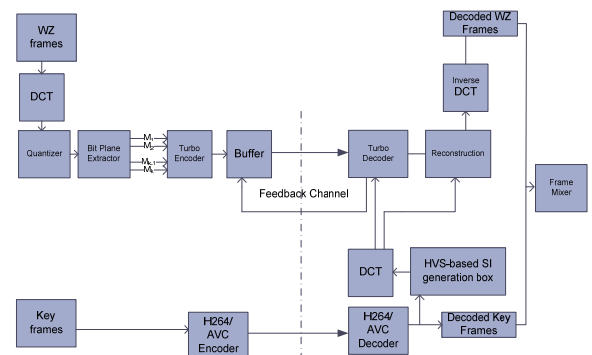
WZ frames

DCT

Quantizer

Bit Plane Extractor

$M_1$
$M_2$
$M_{k-1}$
$M_k$

Turbo Encoder

Buffer

Feedback Channel

Turbo Decoder

Reconstruction

Inverse DCT

Decoded WZ Frames

Frame Mixer

DCT

HVS-based SI generation box

Key frames

H264/ AVC Encoder

H264/ AVC Decoder

Decoded Key Frames